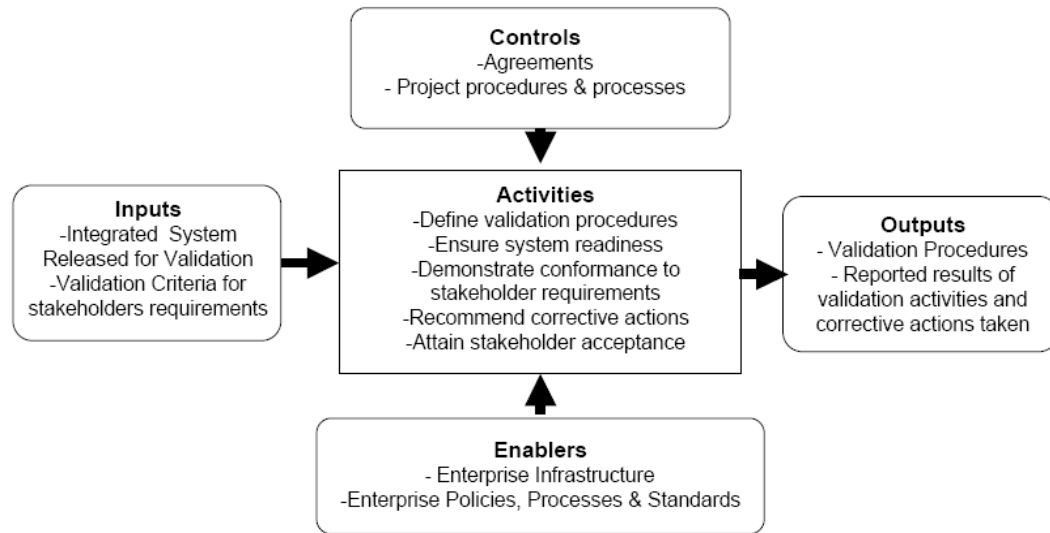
Controls
-Agreements
- Project procedures & processes

Inputs
-Integrated System Released for Validation
-Validation Criteria for stakeholders requirements

Activities
-Define validation procedures
-Ensure system readiness
-Demonstrate conformance to stakeholder requirements
-Recommend corrective actions
-Attain stakeholder acceptance

Outputs
- Validation Procedures
- Reported results of validation activities and corrective actions taken

Enablers
- Enterprise Infrastructure
-Enterprise Policies, Processes & Standards